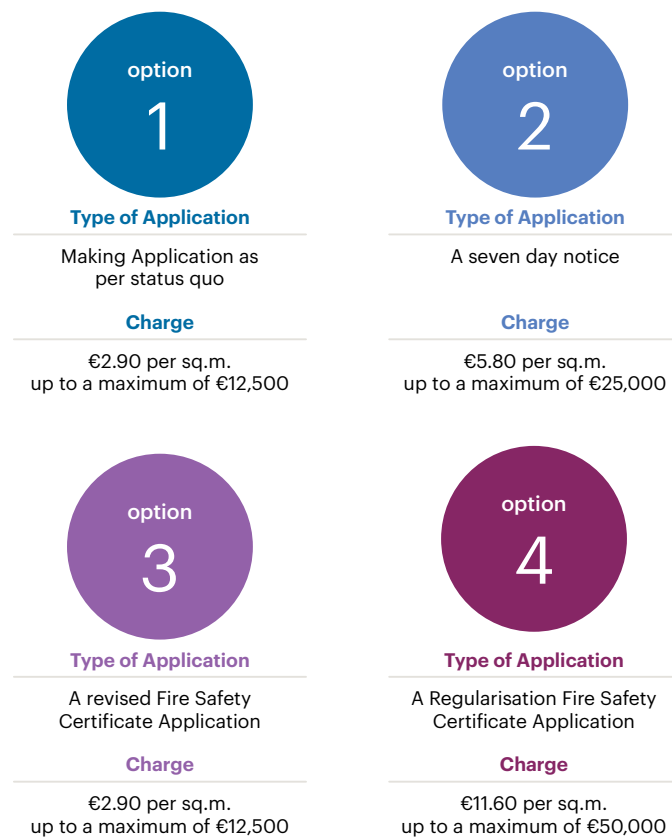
option
1
Type of Application
Making Application as per status quo
Charge
€2.90 per sq.m. up to a maximum of €12,500

option
2
Type of Application
A seven day notice
Charge
€5.80 per sq.m. up to a maximum of €25,000

option
3
Type of Application
A revised Fire Safety Certificate Application
Charge
€2.90 per sq.m. up to a maximum of €12,500

option
4
Type of Application
A Regularisation Fire Safety Certificate Application
Charge
€11.60 per sq.m. up to a maximum of €50,000